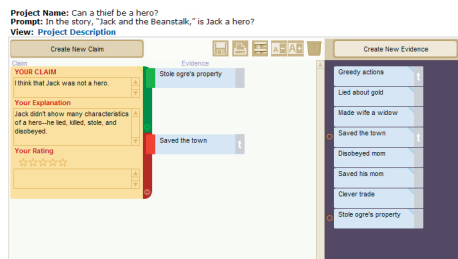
Project Name: Can a thief be a hero?
Prompt: In the story, "Jack and the Beanstalk," is Jack a hero?
View: Project Description

Create New Claim

Claim

YOUR CLAIM

I think that Jack was not a hero.

Your Explanation

Jack didn't show many characteristics of a hero--he lied, killed, stole, and disobeyed.

Your Rating

☆☆☆☆☆

Evidence

Stole ogre's property

Saved the town

t

Create New Evidence

Greedy actions

t

Lied about gold

Made wife a widow

Saved the town

t

Disobeyed mom

Saved his mom

Clever trade

Stole ogre's property